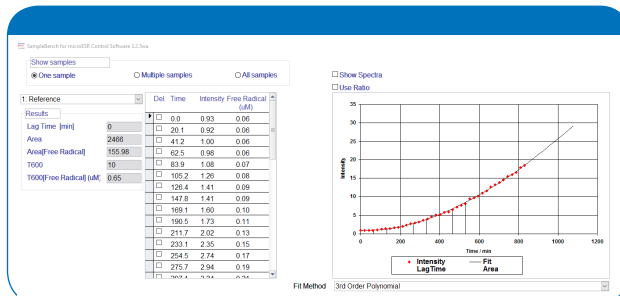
SampleBench for microDR Control Software 3.2.5ea

Show samples
One sample
Multiple samples
All samples

1: Reference

Results
Lag Time [min] 0
Area 2466
Area[Free Radical] 155.98
T600 10
T600[Free Radical] (uM) 0.65

| Del. | Time | Intensity | Free Radical (uM) |
|---|---|---|---|
| ☐ | 0.0 | 0.93 | 0.06 |
| ☐ | 20.1 | 0.92 | 0.06 |
| ☐ | 41.2 | 1.00 | 0.06 |
| ☐ | 62.5 | 0.98 | 0.06 |
| ☐ | 83.9 | 1.08 | 0.07 |
| ☐ | 105.2 | 1.26 | 0.08 |
| ☐ | 126.4 | 1.41 | 0.09 |
| ☐ | 147.8 | 1.41 | 0.09 |
| ☐ | 169.1 | 1.60 | 0.10 |
| ☐ | 190.5 | 1.73 | 0.11 |
| ☐ | 211.7 | 2.02 | 0.13 |
| ☐ | 233.1 | 2.35 | 0.15 |
| ☐ | 254.5 | 2.74 | 0.17 |
| ☐ | 275.7 | 2.94 | 0.19 |
| ☐ | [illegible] | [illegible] | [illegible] |

Show Spectra
Use Ratio

35
30
25
20
15
10
5
0
Intensity
0 200 400 600 800 1000 1200
Time / min

Intensity
Lag Time
Fit
Area

Fit Method 3rd Order Polynomial